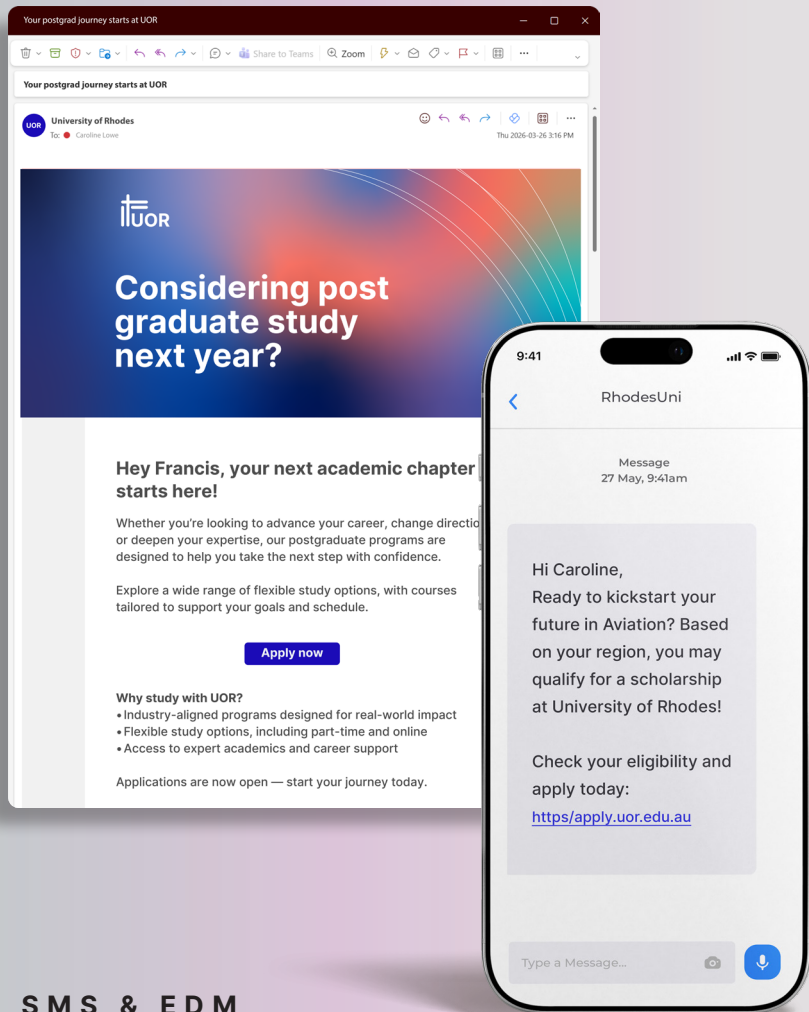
Your postgrad journey starts at UOR

Share to Teams

Zoom

Your postgrad journey starts at UOR

UOR

University of Rhodes

To: Caroline Lowe

Thu 2026-03-26 3:16 PM

UOR

Considering post graduate study next year?

Hey Francis, your next academic chapter starts here!

Whether you're looking to advance your career, change directio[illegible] or deepen your expertise, our postgraduate programs are designed to help you take the next step with confidence.

Explore a wide range of flexible study options, with courses tailored to support your goals and schedule.

Apply now

Why study with UOR?
• Industry-aligned programs designed for real-world impact
• Flexible study options, including part-time and online
• Access to expert academics and career support

Applications are now open — start your journey today.

9:41

RhodesUni

Message
27 May, 9:41am

Hi Caroline,
Ready to kickstart your future in Aviation? Based on your region, you may qualify for a scholarship at University of Rhodes!

Check your eligibility and apply today:
https/apply.uor.edu.au

Type a Message...

SMS & EDM